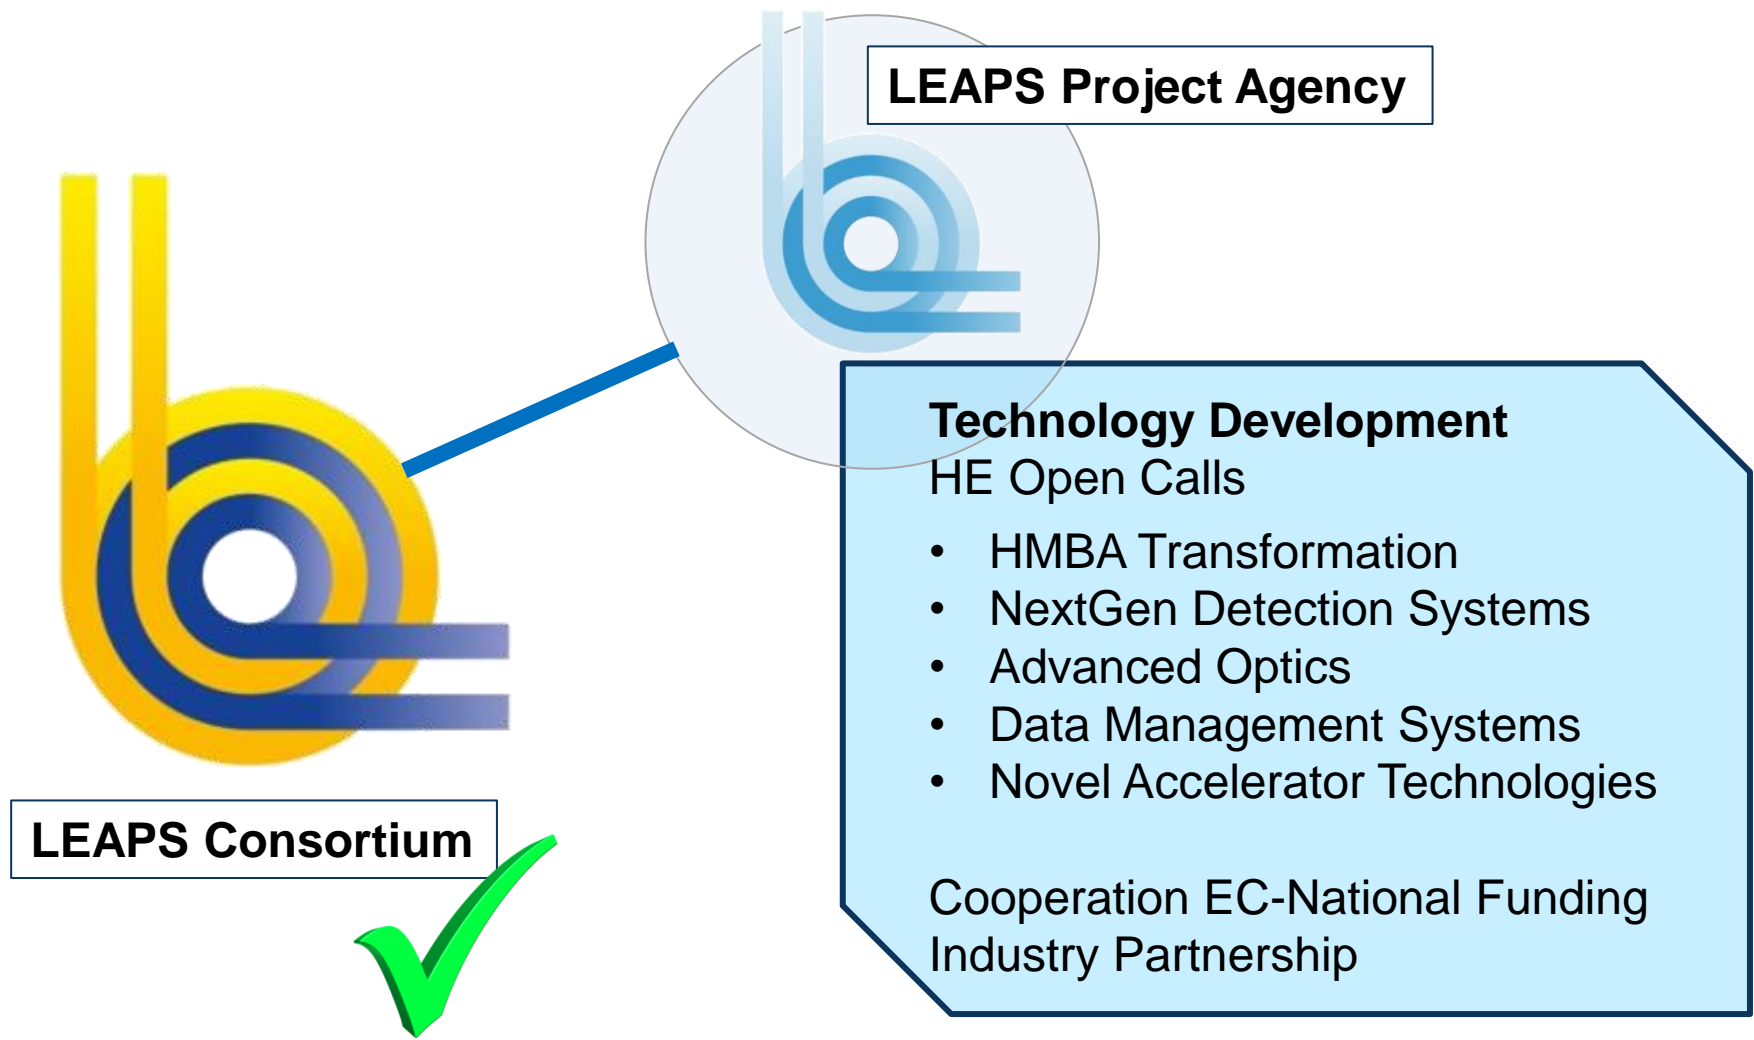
LEAPS Project Agency

LEAPS Consortium

Technology Development
HE Open Calls

- HMBA Transformation
- NextGen Detection Systems
- Advanced Optics
- Data Management Systems
- Novel Accelerator Technologies

Cooperation EC-National Funding
Industry Partnership